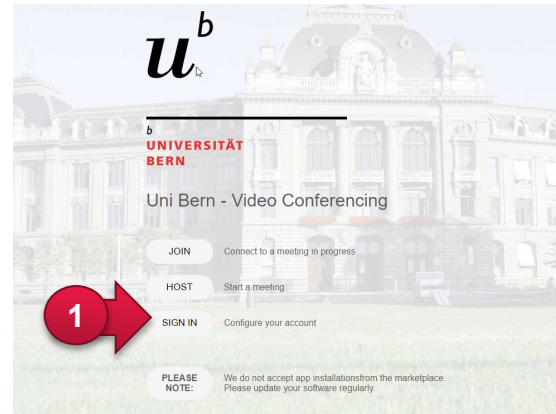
$u^b$

b
UNIVERSITÄT
BERN

Uni Bern - Video Conferencing

JOIN Connect to a meeting in progress

HOST Start a meeting

1

SIGN IN Configure your account

PLEASE NOTE: We do not accept app installationsfrom the marketplace. Please update your software regularly